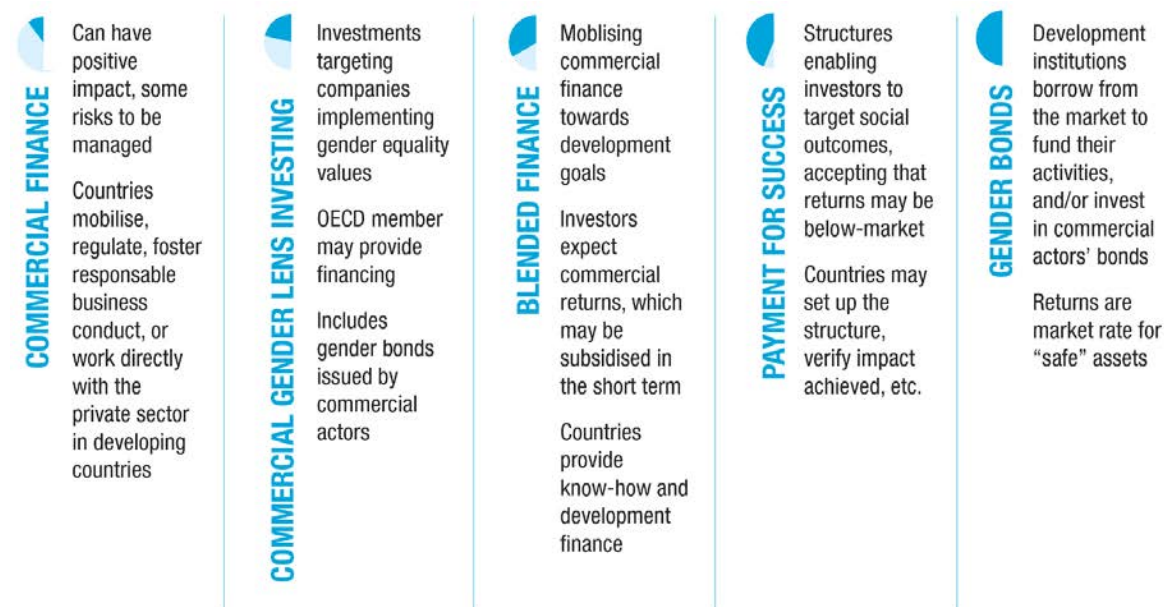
COMMERCIAL FINANCE

Can have positive impact, some risks to be managed

Countries mobilise, regulate, foster responsable business conduct, or work directly with the private sector in developing countries

COMMERCIAL GENDER LENS INVESTING

Investments targeting companies implementing gender equality values

OECD member may provide financing

Includes gender bonds issued by commercial actors

BLENDED FINANCE

Moblising commercial finance towards development goals

Investors expect commercial returns, which may be subsidised in the short term

Countries provide know-how and development finance

PAYMENT FOR SUCCESS

Structures enabling investors to target social outcomes, accepting that returns may be below-market

Countries may set up the structure, verify impact achieved, etc.

GENDER BONDS

Development institutions borrow from the market to fund their activities, and/or invest in commercial actors' bonds

Returns are market rate for "safe" assets